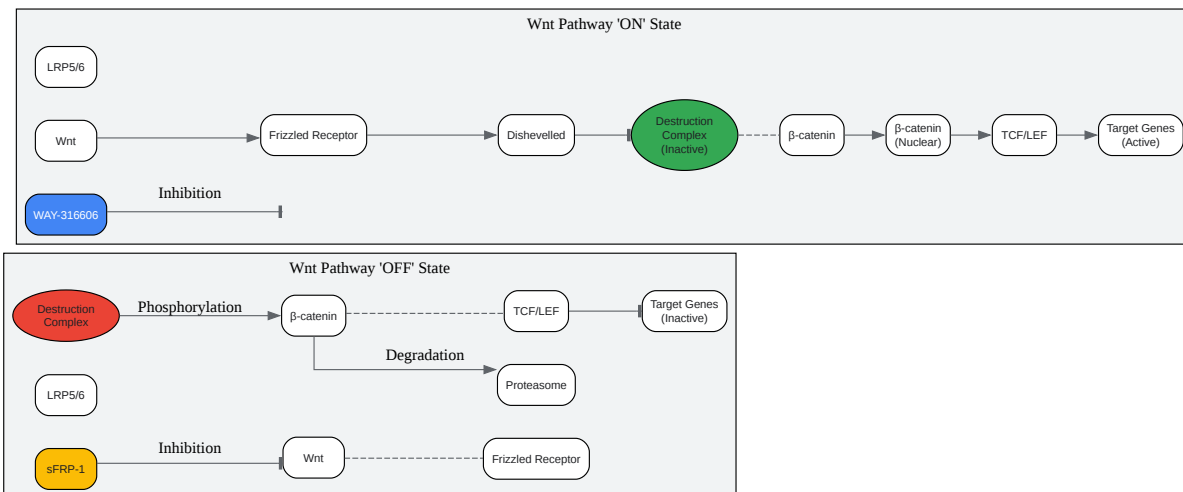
Wnt Pathway 'ON' State

LRP5/6

Wnt

Frizzled Receptor

Dishevelled

Destruction Complex (Inactive)

β-catenin

β-catenin (Nuclear)

TCF/LEF

Target Genes (Active)

Inhibition

WAY-316606

Wnt Pathway 'OFF' State

Destruction Complex

Phosphorylation

β-catenin

TCF/LEF

Target Genes (Inactive)

Degradation

Proteasome

LRP5/6

Inhibition

sFRP-1

Wnt

Frizzled Receptor